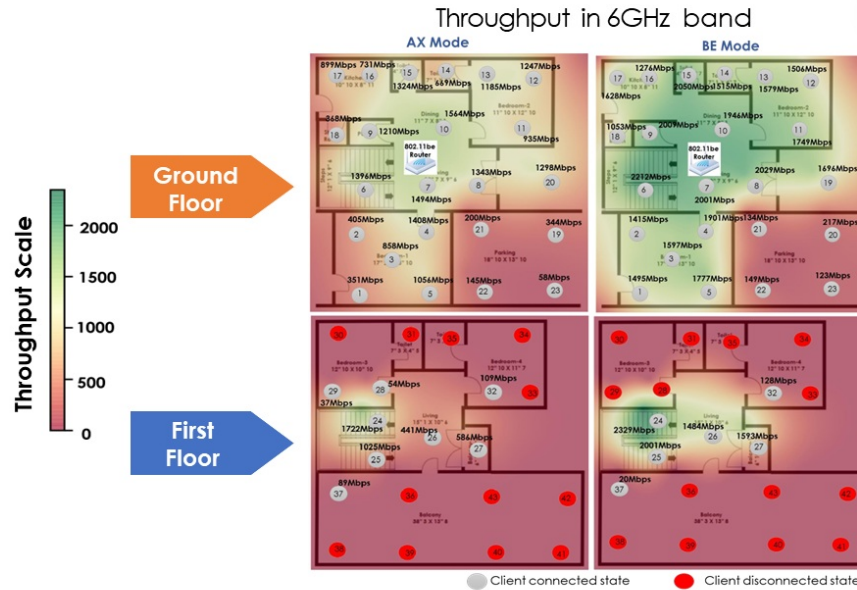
Throughput in 6GHz band

AX Mode

BE Mode

Throughput Scale

2000

1500

1000

500

0

Ground Floor

First Floor

899Mbps 731Mbps 17 16 15 14 13 1247Mbps 12
1324Mbps 669Mbps 1185Mbps
368Mbps 18 9 1210Mbps 1564Mbps 10 11 935Mbps
802.11be Router
1396Mbps 6 7 1494Mbps 1343Mbps 8 1298Mbps 20
405Mbps 2 1408Mbps 4 200Mbps 21 344Mbps 19
858Mbps 3
351Mbps 1 1056Mbps 5 145Mbps 22 58Mbps 23

1276Mbps 17 16 2050Mbps 1515Mbps 13 1506Mbps 12
1628Mbps 1579Mbps
1053Mbps 18 9 2009Mbps 1946Mbps 10 11 1749Mbps
802.11be Router
2212Mbps 6 7 2001Mbps 2029Mbps 8 1696Mbps 19
1415Mbps 2 1901Mbps 4 134Mbps 21 217Mbps 20
1597Mbps 3
1495Mbps 1 1777Mbps 5 149Mbps 22 123Mbps 23

30 31 33 34
29 28 54Mbps 109Mbps 32 35
37Mbps
24 1722Mbps 441Mbps 26 586Mbps 27
1025Mbps 25
89Mbps 37 36 43 42
38 39 40 41

30 31 33 34
29 28 128Mbps 32 35
24 2329Mbps 1484Mbps 26 1593Mbps 27
2001Mbps 25
20Mbps 37 36 43 42
38 39 40 41

Client connected state

Client disconnected state